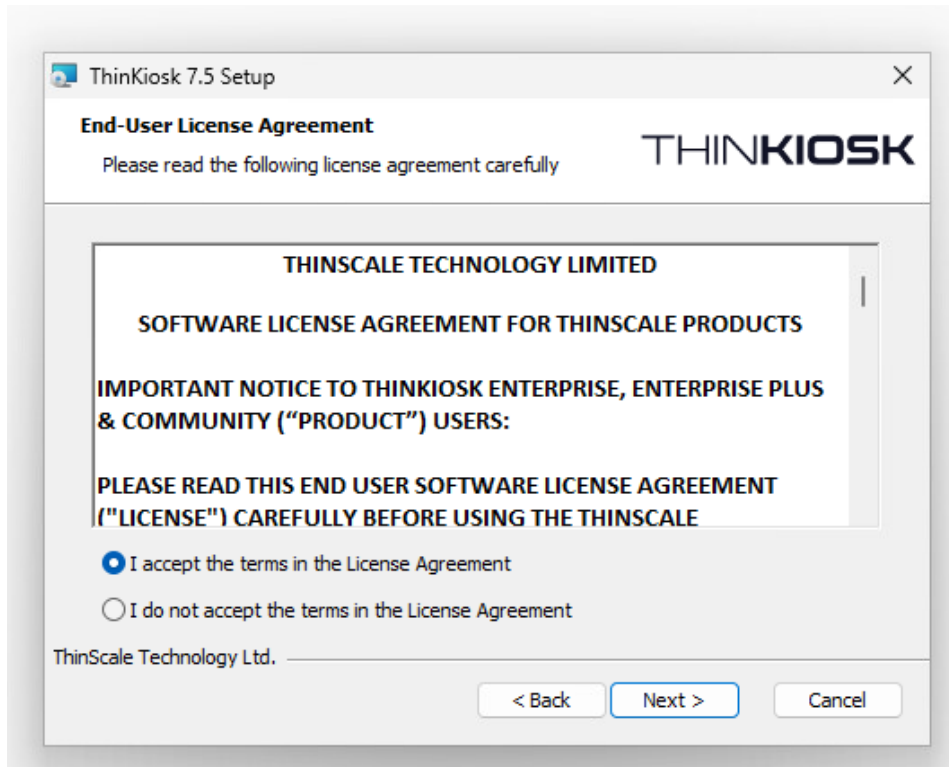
ThinKiosk 7.5 Setup

×

End-User License Agreement

Please read the following license agreement carefully

THINKIOSK

THINSCALE TECHNOLOGY LIMITED

SOFTWARE LICENSE AGREEMENT FOR THINSCALE PRODUCTS

IMPORTANT NOTICE TO THINKIOSK ENTERPRISE, ENTERPRISE PLUS & COMMUNITY (“PRODUCT”) USERS:

PLEASE READ THIS END USER SOFTWARE LICENSE AGREEMENT ("LICENSE") CAREFULLY BEFORE USING THE THINSCALE

I accept the terms in the License Agreement

I do not accept the terms in the License Agreement

ThinScale Technology Ltd.

< Back

Next >

Cancel